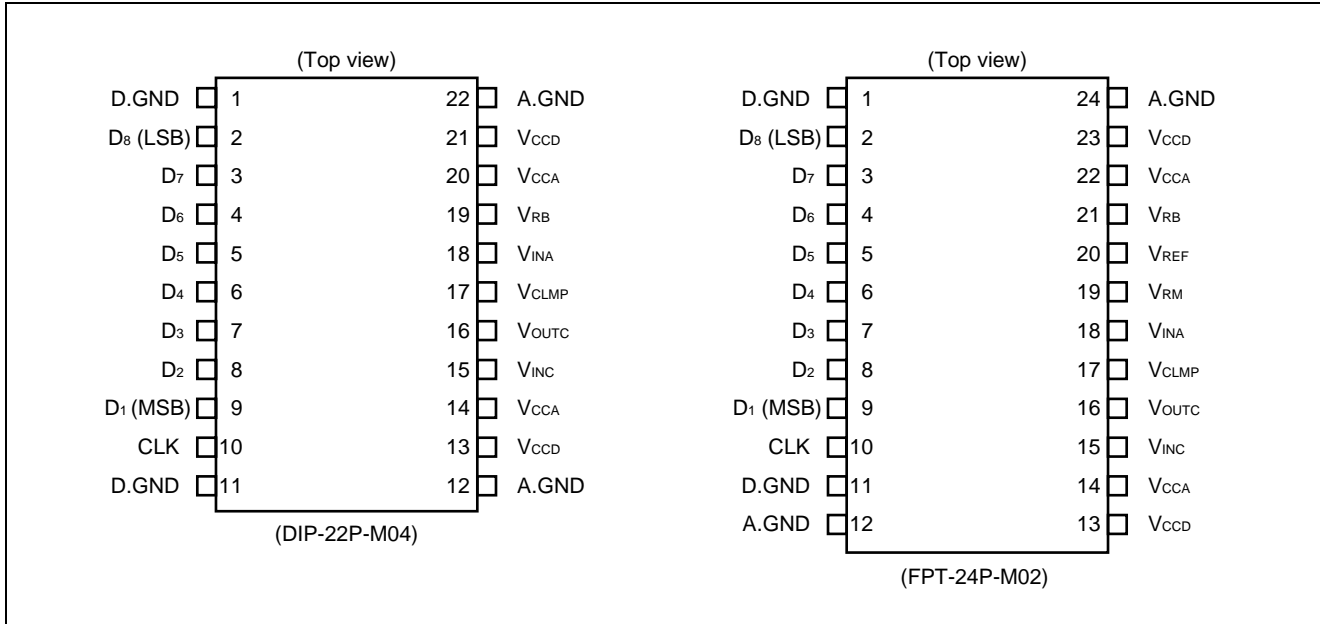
(Top view)

D.GND 1
$D_8$ (LSB) 2
$D_7$ 3
$D_6$ 4
$D_5$ 5
$D_4$ 6
$D_3$ 7
$D_2$ 8
$D_1$ (MSB) 9
CLK 10
D.GND 11

22 A.GND
21 $V_{CCD}$
20 $V_{CCA}$
19 $V_{RB}$
18 $V_{INA}$
17 $V_{CLMP}$
16 $V_{OUTC}$
15 $V_{INC}$
14 $V_{CCA}$
13 $V_{CCD}$
12 A.GND

(DIP-22P-M04)

(Top view)

D.GND 1
$D_8$ (LSB) 2
$D_7$ 3
$D_6$ 4
$D_5$ 5
$D_4$ 6
$D_3$ 7
$D_2$ 8
$D_1$ (MSB) 9
CLK 10
D.GND 11
A.GND 12

24 A.GND
23 $V_{CCD}$
22 $V_{CCA}$
21 $V_{RB}$
20 $V_{REF}$
19 $V_{RM}$
18 $V_{INA}$
17 $V_{CLMP}$
16 $V_{OUTC}$
15 $V_{INC}$
14 $V_{CCA}$
13 $V_{CCD}$

(FPT-24P-M02)